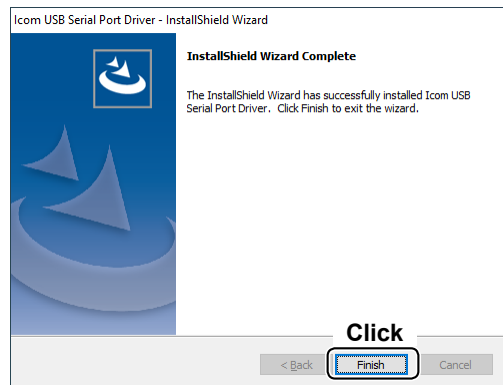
Icom USB Serial Port Driver - InstallShield Wizard

InstallShield Wizard Complete

The InstallShield Wizard has successfully installed Icom USB Serial Port Driver. Click Finish to exit the wizard.

Click

< Back

Finish

Cancel